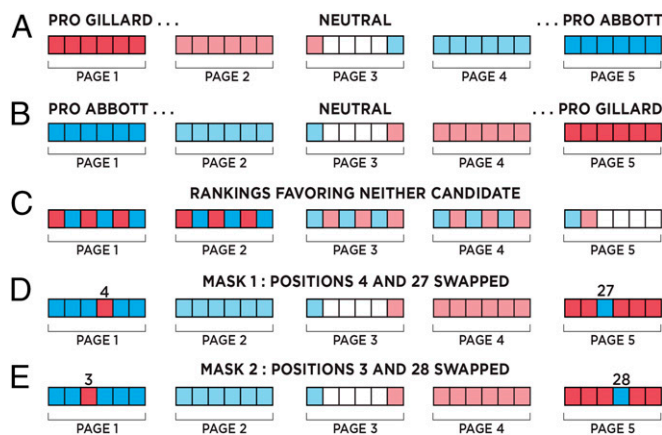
A PRO GILLARD . . . NEUTRAL . . . PRO ABBOTT

PAGE 1 PAGE 2 PAGE 3 PAGE 4 PAGE 5

B PRO ABBOTT . . . NEUTRAL . . . PRO GILLARD

PAGE 1 PAGE 2 PAGE 3 PAGE 4 PAGE 5

C RANKINGS FAVORING NEITHER CANDIDATE

PAGE 1 PAGE 2 PAGE 3 PAGE 4 PAGE 5

D MASK 1 : POSITIONS 4 AND 27 SWAPPED

4 27

PAGE 1 PAGE 2 PAGE 3 PAGE 4 PAGE 5

E MASK 2 : POSITIONS 3 AND 28 SWAPPED

3 28

PAGE 1 PAGE 2 PAGE 3 PAGE 4 PAGE 5